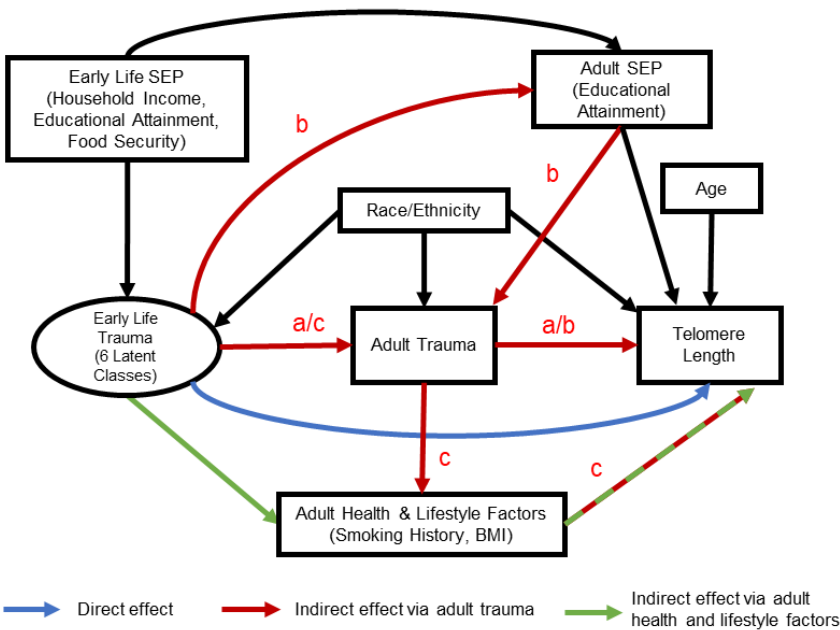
Early Life SEP (Household Income, Educational Attainment, Food Security)

Adult SEP (Educational Attainment)

b

b

Race/Ethnicity

Age

Early Life Trauma (6 Latent Classes)

a/c

Adult Trauma

a/b

Telomere Length

c

c

Adult Health & Lifestyle Factors (Smoking History, BMI)

Direct effect

Indirect effect via adult trauma

Indirect effect via adult health and lifestyle factors